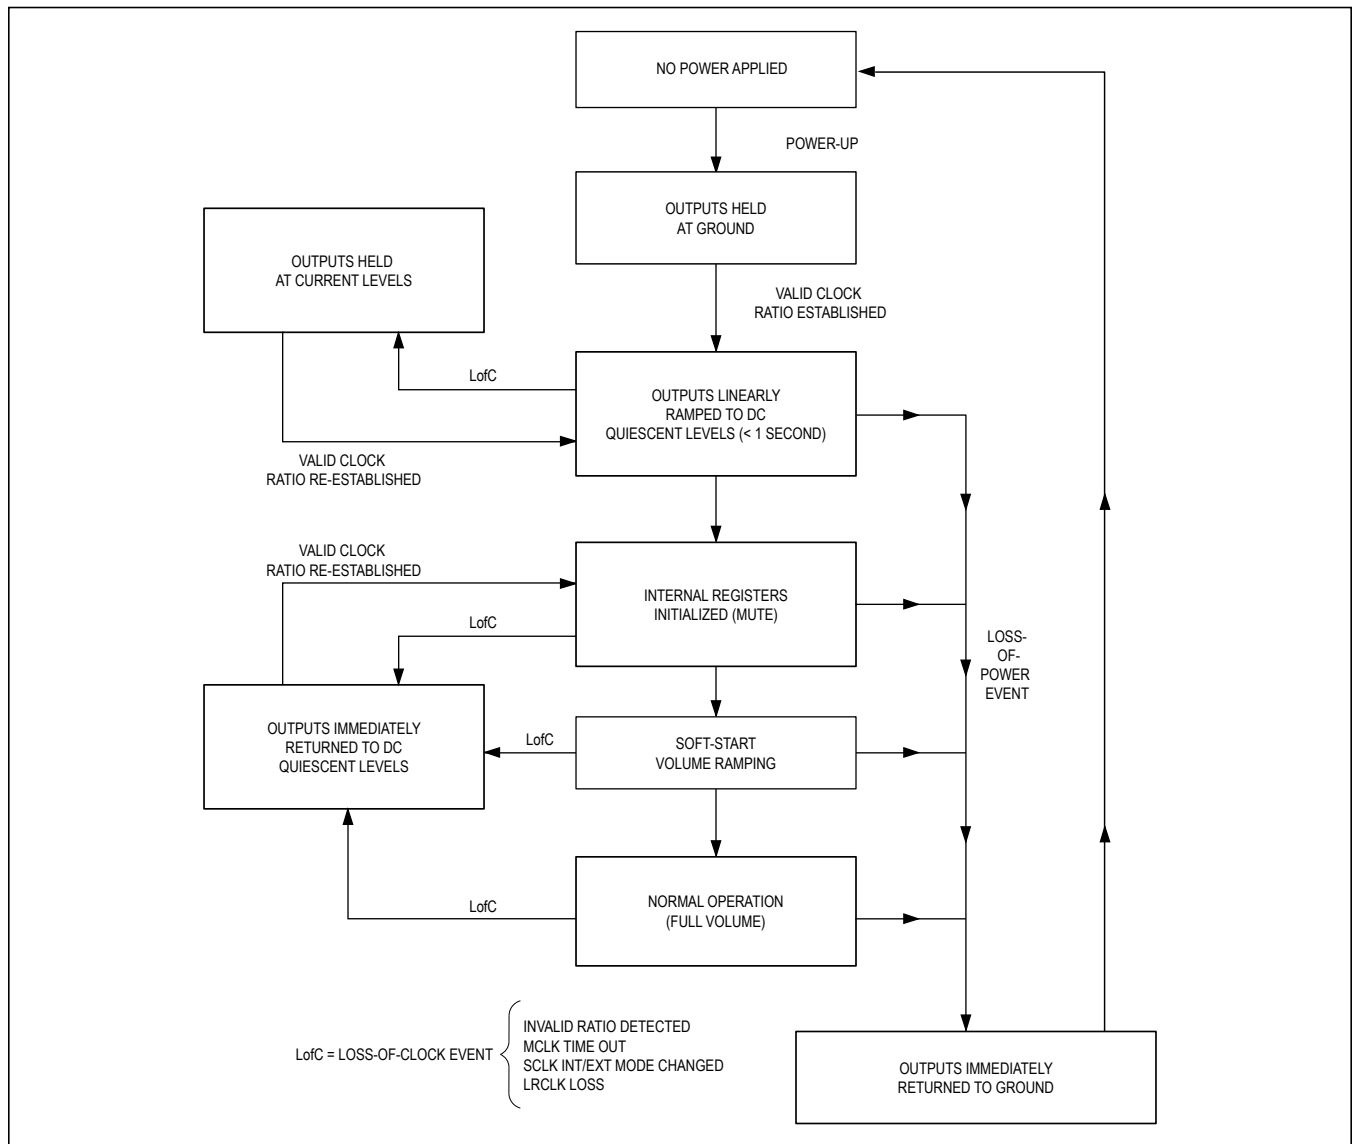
NO POWER APPLIED

POWER-UP

OUTPUTS HELD AT GROUND

OUTPUTS HELD AT CURRENT LEVELS

VALID CLOCK RATIO ESTABLISHED

LofC

OUTPUTS LINEARLY RAMPED TO DC QUIESCENT LEVELS (< 1 SECOND)

VALID CLOCK RATIO RE-ESTABLISHED

VALID CLOCK RATIO RE-ESTABLISHED

INTERNAL REGISTERS INITIALIZED (MUTE)

LofC

LOSS-OF-POWER EVENT

OUTPUTS IMMEDIATELY RETURNED TO DC QUIESCENT LEVELS

LofC

SOFT-START VOLUME RAMPING

LofC

NORMAL OPERATION (FULL VOLUME)

LofC = LOSS-OF-CLOCK EVENT

INVALID RATIO DETECTED
MCLK TIME OUT
SCLK INT/EXT MODE CHANGED
LRCLK LOSS

OUTPUTS IMMEDIATELY RETURNED TO GROUND